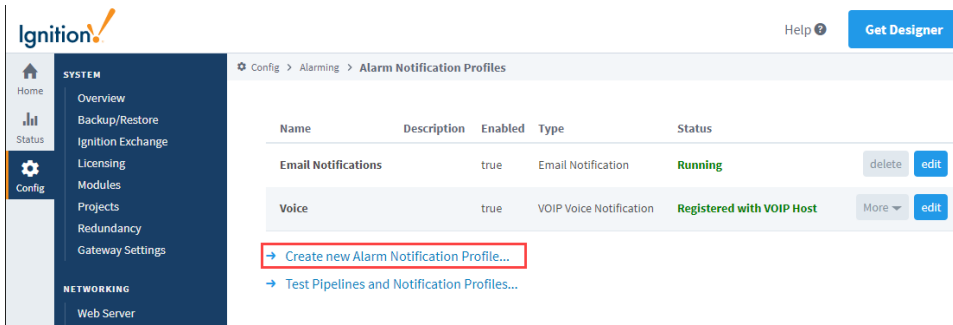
Ignition

Help ?

Get Designer

Home

Status

Config

SYSTEM

Overview

Backup/Restore

Ignition Exchange

Licensing

Modules

Projects

Redundancy

Gateway Settings

NETWORKING

Web Server

Config > Alarming > Alarm Notification Profiles

| Name | Description | Enabled | Type | Status | |
|---|---|---|---|---|---|
| Email Notifications | | true | Email Notification | Running | delete edit |
| Voice | | true | VOIP Voice Notification | Registered with VOIP Host | More edit |

→ Create new Alarm Notification Profile...

→ Test Pipelines and Notification Profiles...